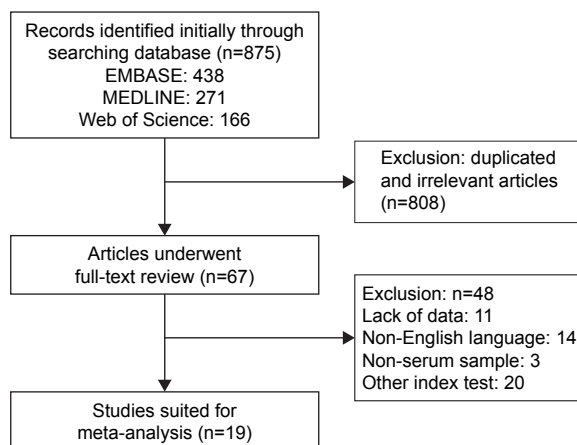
Records identified initially through searching database (n=875)
EMBASE: 438
MEDLINE: 271
Web of Science: 166

Exclusion: duplicated and irrelevant articles (n=808)

Articles underwent full-text review (n=67)

Exclusion: n=48
Lack of data: 11
Non-English language: 14
Non-serum sample: 3
Other index test: 20

Studies suited for meta-analysis (n=19)